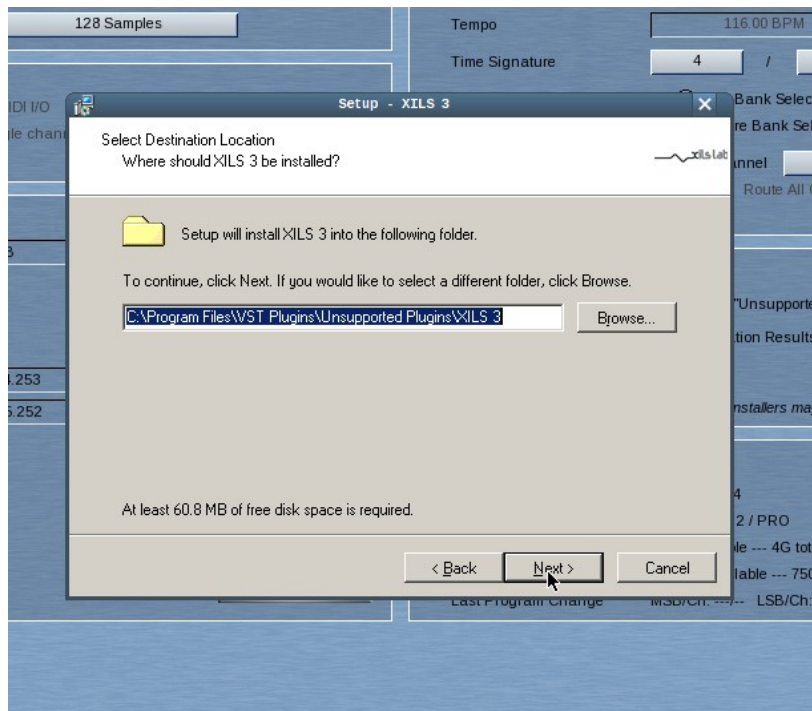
128 Samples

Tempo
116.00 BPM

Time Signature
4
/

IDI I/O
le chan

Bank Selec
re Bank Sel
nnel
Route All

3

"Unsupporte
tion Results

.253
.252

nstallers ma

4
2 / PRO
le --- 4G tot
lable --- 750

Last Program Change
MSB/Ch: ---/--  LSB/Ch:

Setup - XILS 3

Select Destination Location
Where should XILS 3 be installed?

xils lab

Setup will install XILS 3 into the following folder.

To continue, click Next. If you would like to select a different folder, click Browse.

C:\Program Files\VST Plugins\Unsupported Plugins\XILS 3

Browse...

At least 60.8 MB of free disk space is required.

< Back
Next >
Cancel